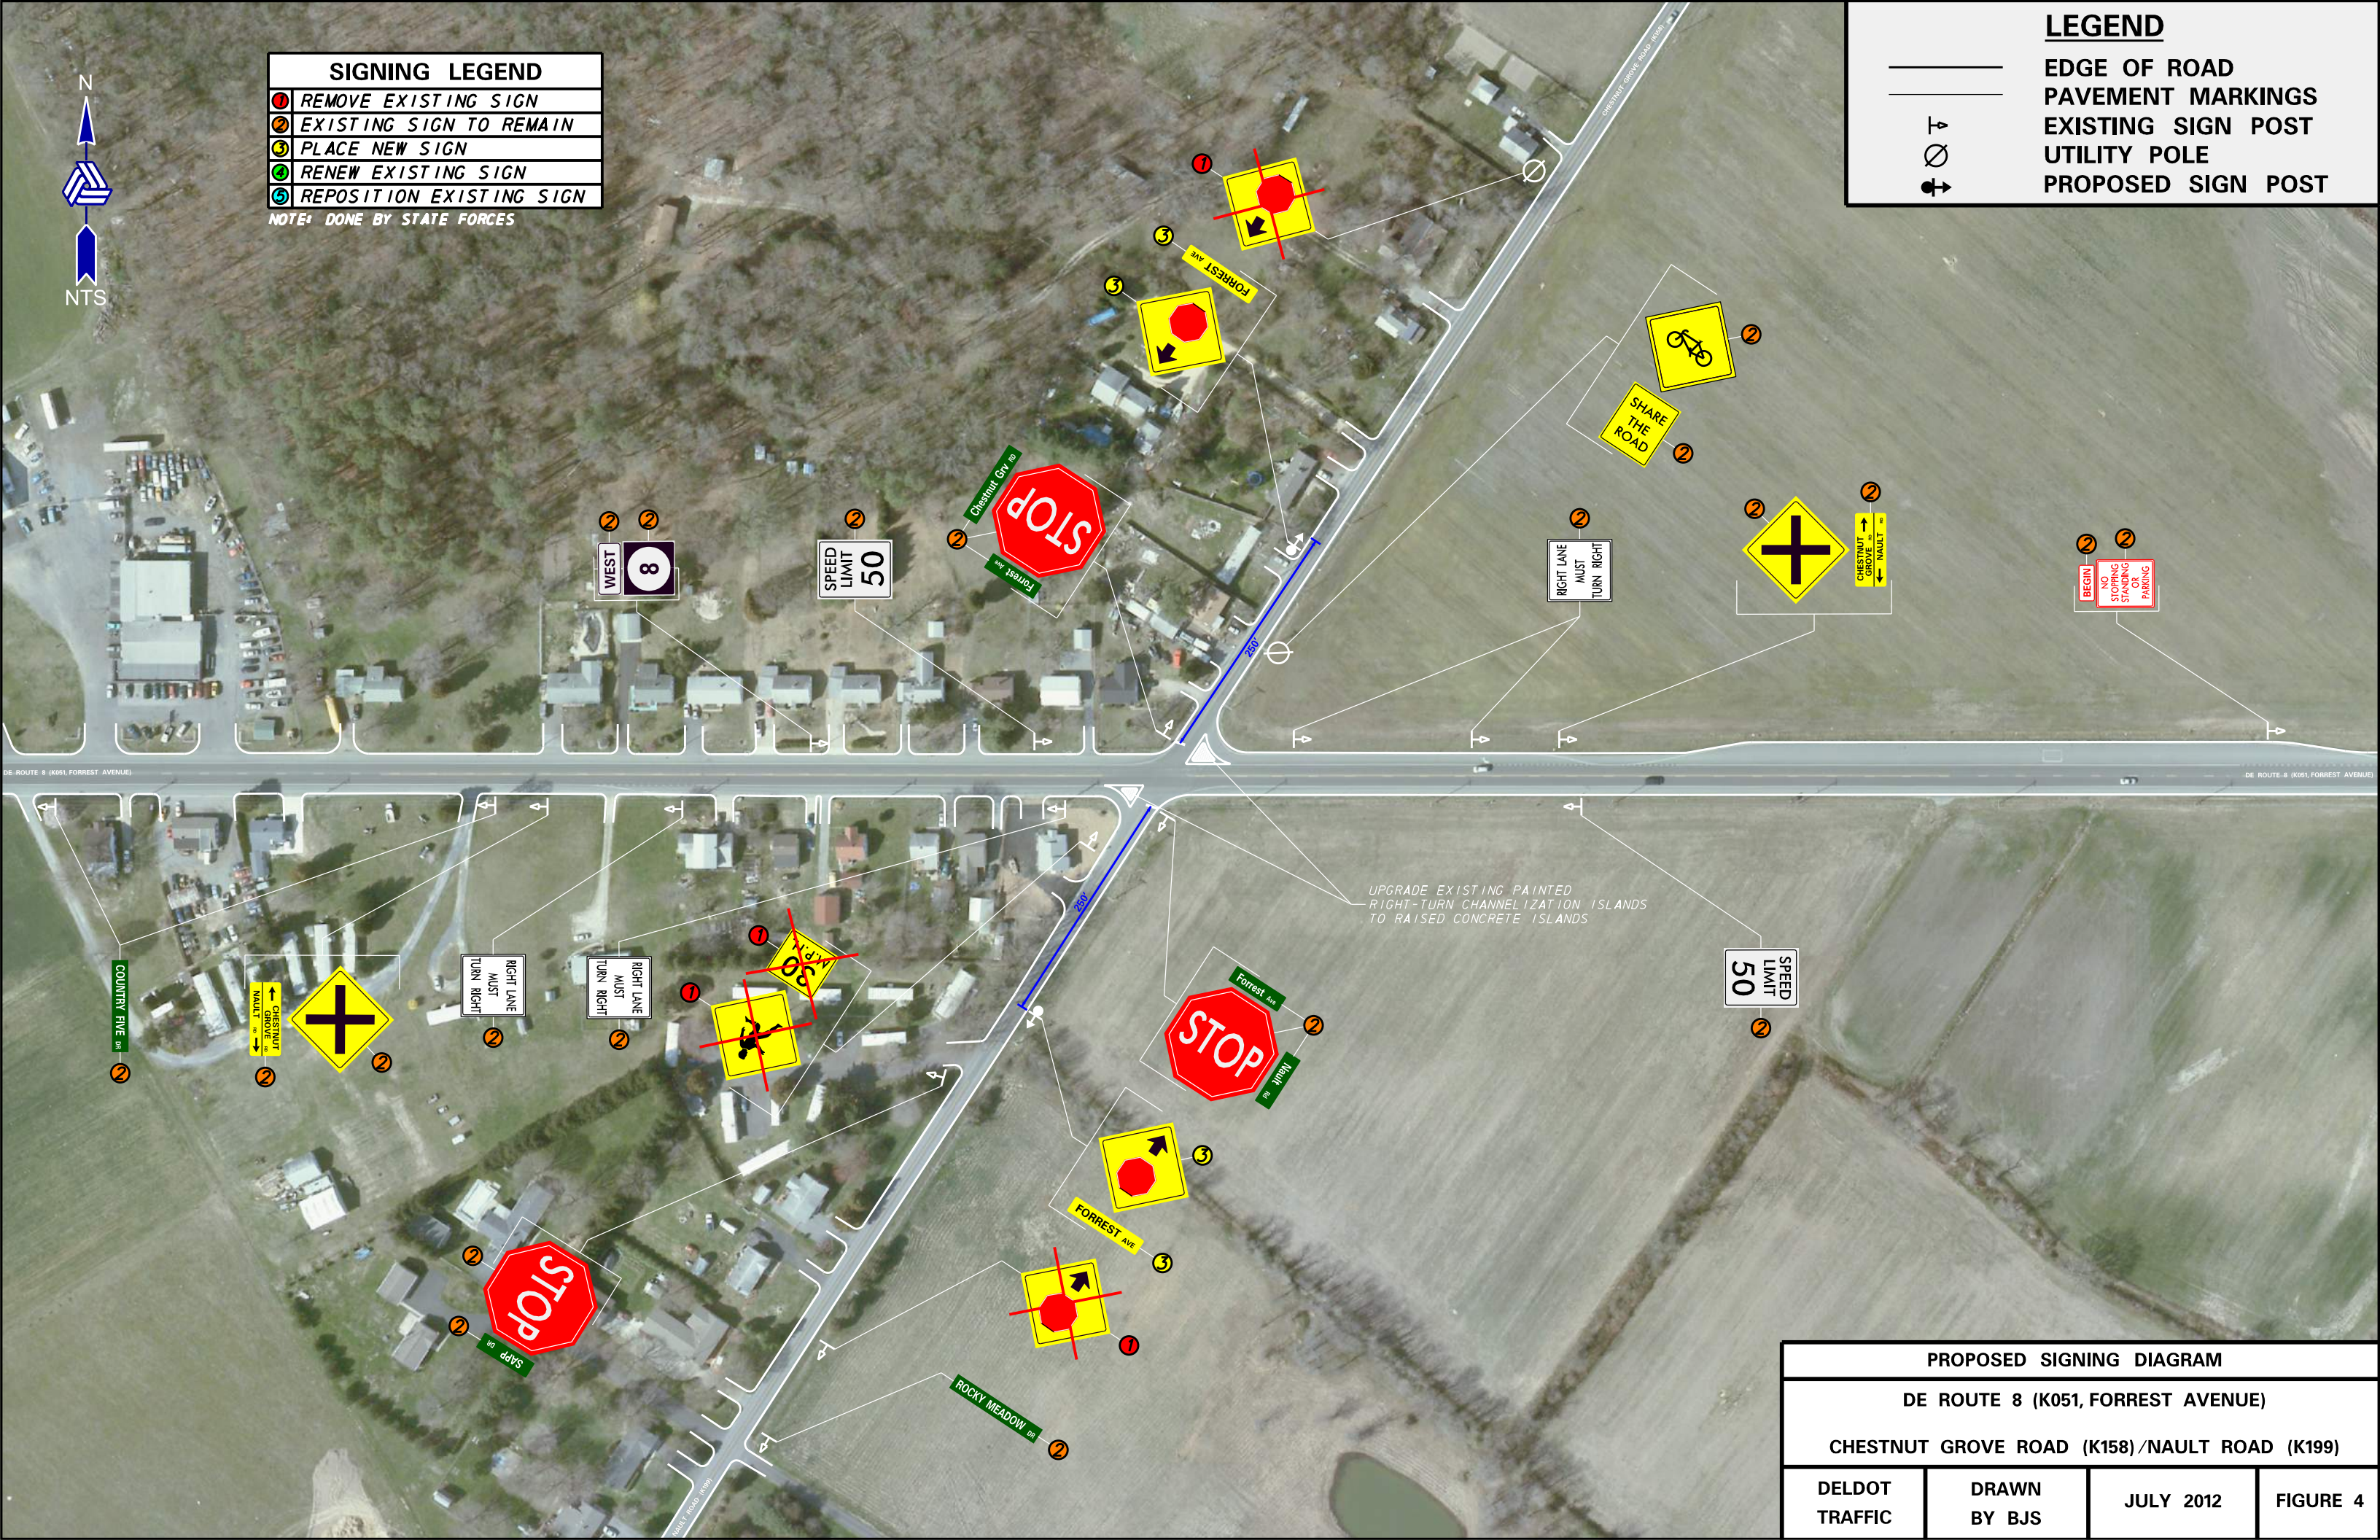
N

NTS

SIGNING LEGEND
1 REMOVE EXISTING SIGN
2 EXISTING SIGN TO REMAIN
3 PLACE NEW SIGN
4 RENEW EXISTING SIGN
5 REPOSITION EXISTING SIGN
NOTE: DONE BY STATE FORCES

LEGEND
EDGE OF ROAD
PAVEMENT MARKINGS
EXISTING SIGN POST
UTILITY POLE
PROPOSED SIGN POST

1
3
FORREST AVE
3
Chestnut Grv RD
STOP
Forrest Ave
2
2
WEST
8
2
SPEED LIMIT 50
2
SHARE THE ROAD
2
2
RIGHT LANE MUST TURN RIGHT
2
2
CHESTNUT GROVE NAULT
2
2
BEGIN
NO STOPPING STANDING OR PARKING
250
DE ROUTE 8 (K051, FORREST AVENUE)
DE ROUTE 8 (K051, FORREST AVENUE)
250
UPGRADE EXISTING PAINTED RIGHT-TURN CHANNELIZATION ISLANDS TO RAISED CONCRETE ISLANDS
COUNTRY FIVE DR
2
NAULT CHESTNUT GROVE
2
2
RIGHT LANE MUST TURN RIGHT
2
RIGHT LANE MUST TURN RIGHT
2
1
1
SPEED LIMIT 50
2
Forrest Ave
STOP
Nault Rd
2
3
FORREST AVE
3
2
STOP
2
SAPP DR
1
ROCKY MEADOW DR
2

PROPOSED SIGNING DIAGRAM
DE ROUTE 8 (K051, FORREST AVENUE)
CHESTNUT GROVE ROAD (K158)/NAULT ROAD (K199)
| DELDOT TRAFFIC | DRAWN BY BJS | JULY 2012 | FIGURE 4 |